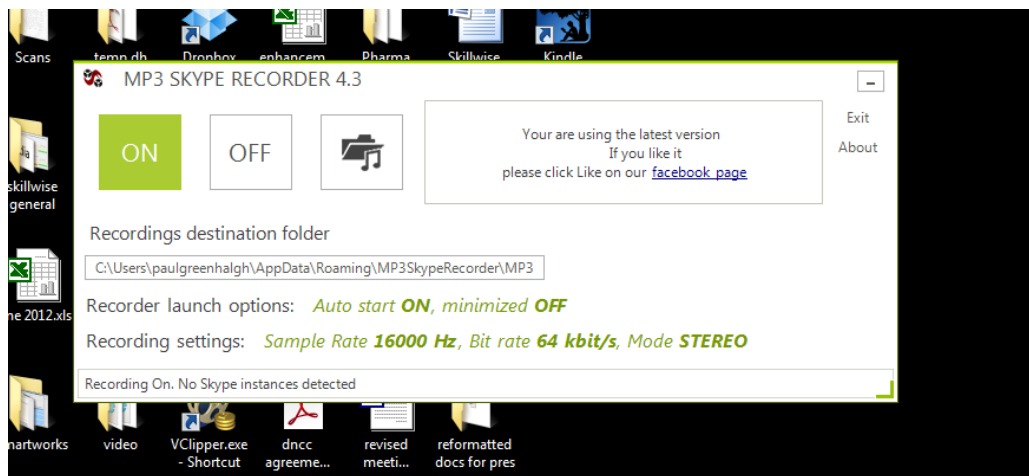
Scans temp.db Dropbox enhancem Pharma Skillwise Kindle

MP3 SKYPE RECORDER 4.3

–

ON OFF

Your are using the latest version
If you like it
please click Like on our facebook page

Exit
About

skillwise general

Recordings destination folder

C:\Users\paulgreenhalgh\AppData\Roaming\MP3SkypeRecorder\MP3

ne 2012.xls

Recorder launch options: Auto start ON, minimized OFF

Recording settings: Sample Rate 16000 Hz, Bit rate 64 kbit/s, Mode STEREO

Recording On. No Skype instances detected

nartworks video VClipper.exe - Shortcut dncc agreeme... revised meeti... reformatted docs for pres